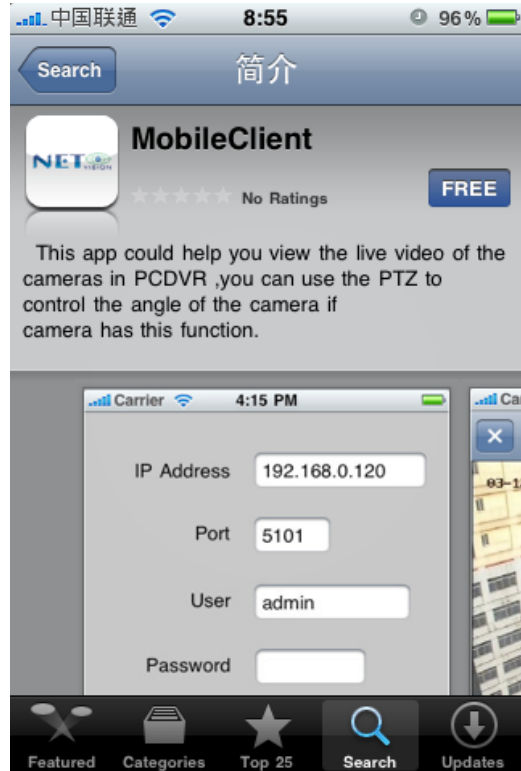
中国联通 8:55 96%

Search 简介

NET VISION

MobileClient

No Ratings

FREE

This app could help you view the live video of the cameras in PCDVR ,you can use the PTZ to control the angle of the camera if camera has this function.

Carrier 4:15 PM

IP Address 192.168.0.120

Port 5101

User admin

Password

Ca

03-1

Featured Categories Top 25 Search Updates